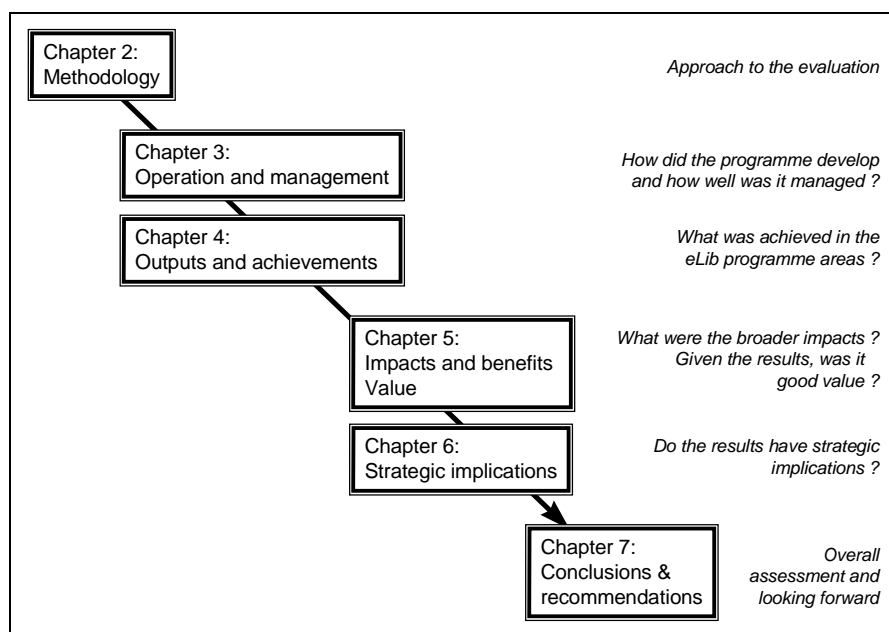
Chapter 2:
Methodology

Approach to the evaluation

Chapter 3:
Operation and management

How did the programme develop and how well was it managed ?

Chapter 4:
Outputs and achievements

What was achieved in the eLib programme areas ?

Chapter 5:
Impacts and benefits
Value

What were the broader impacts ? Given the results, was it good value ?

Chapter 6:
Strategic implications

Do the results have strategic implications ?

Chapter 7:
Conclusions & recommendations

Overall assessment and looking forward